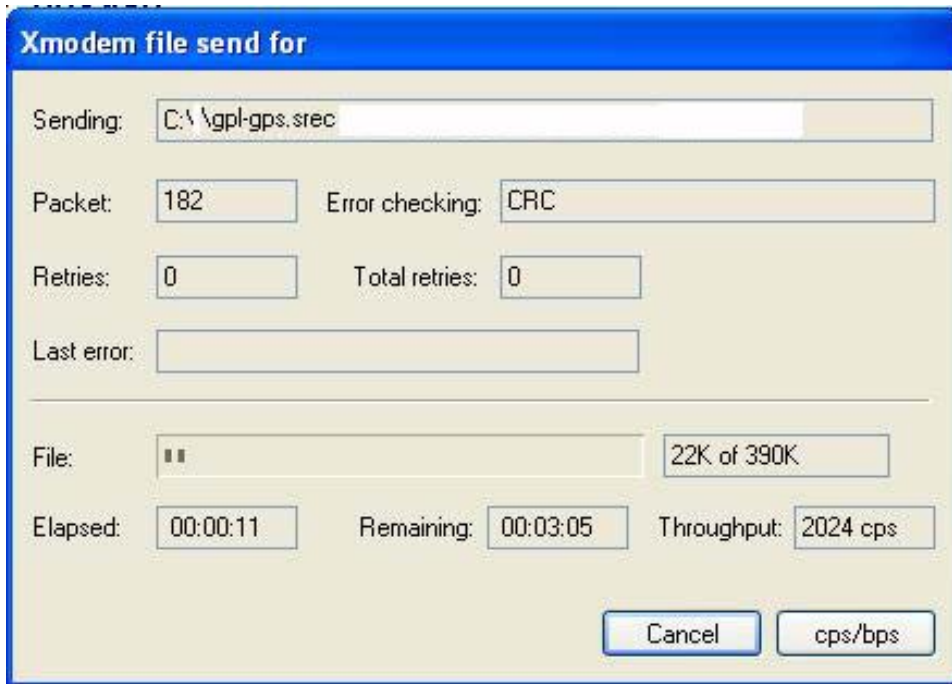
Xmodem file send for

Sending: C:\ \gpl-gps.srec

Packet: 182 Error checking: CRC

Retries: 0 Total retries: 0

Last error:

File: 22K of 390K

Elapsed: 00:00:11 Remaining: 00:03:05 Throughput: 2024 cps

Cancel cps/bps